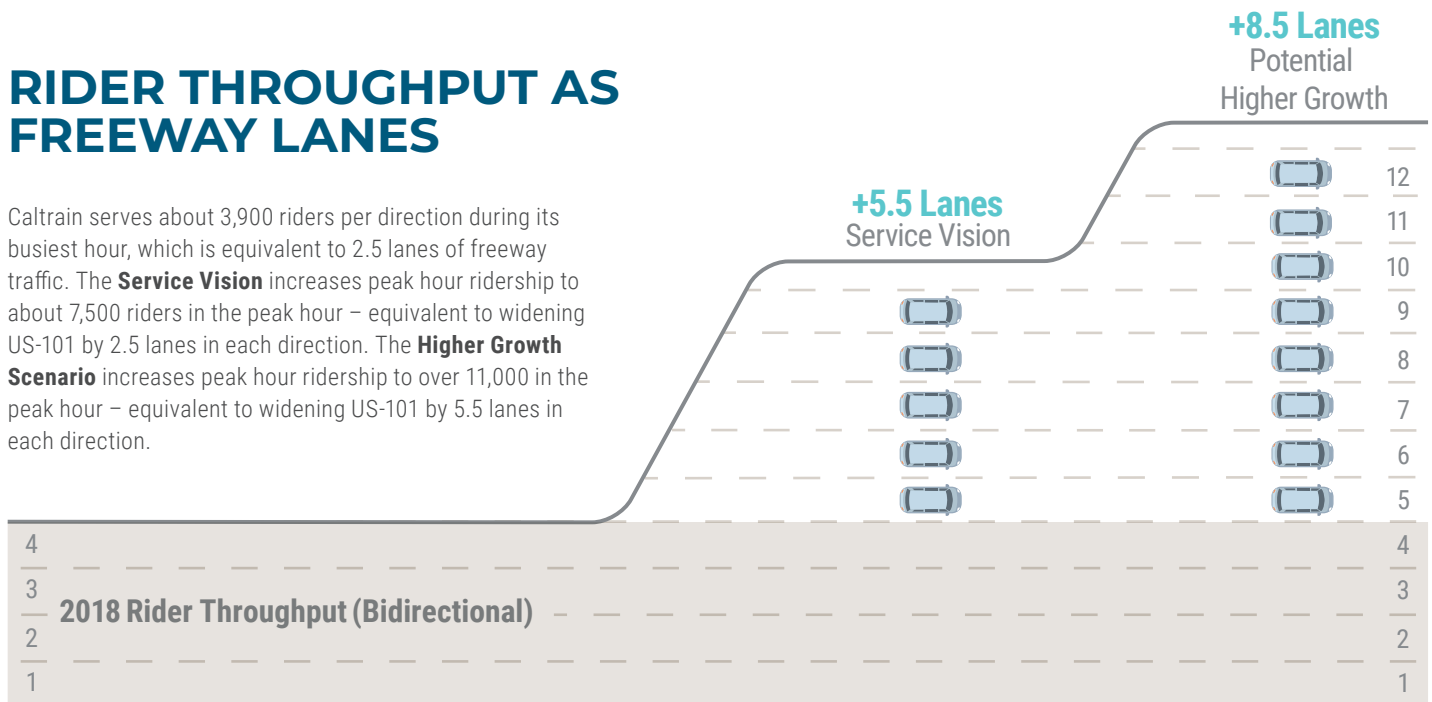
RIDER THROUGHPUT AS FREEWAY LANES

Caltrain serves about 3,900 riders per direction during its busiest hour, which is equivalent to 2.5 lanes of freeway traffic. The **Service Vision** increases peak hour ridership to about 7,500 riders in the peak hour – equivalent to widening US-101 by 2.5 lanes in each direction. The **Higher Growth Scenario** increases peak hour ridership to over 11,000 in the peak hour – equivalent to widening US-101 by 5.5 lanes in each direction.

+8.5 Lanes
Potential Higher Growth

+5.5 Lanes
Service Vision

12
11
10
9
8
7
6
5

4
3
2
1

2018 Rider Throughput (Bidirectional)

4
3
2
1